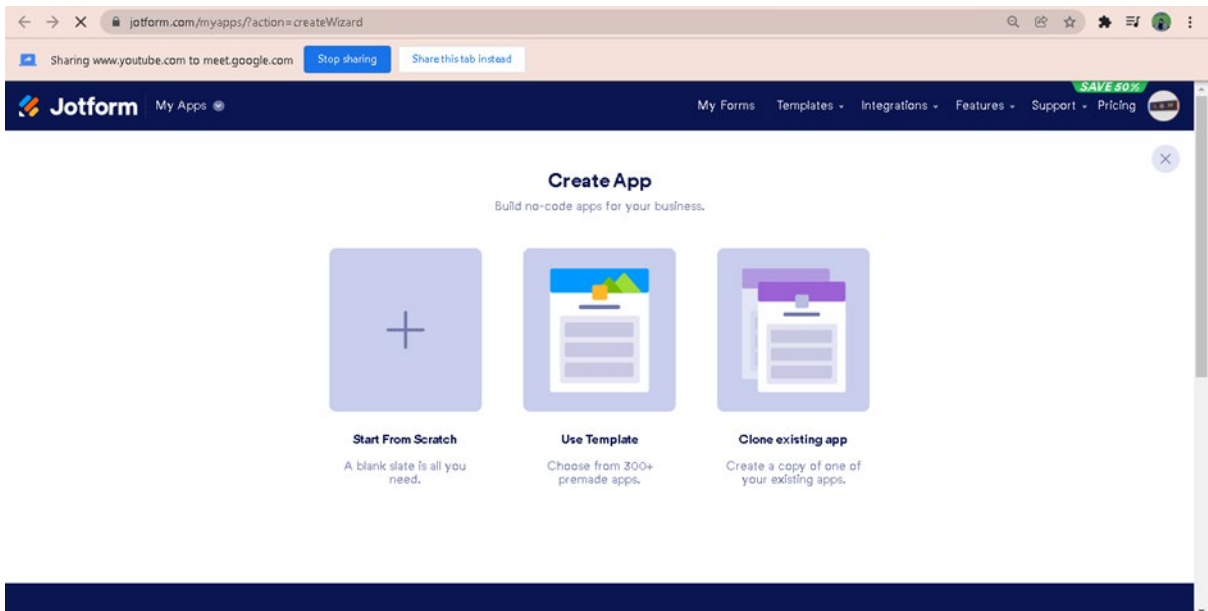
jotform.com/myapps/?action=createWizard

Sharing www.youtube.com to meet.google.com Stop sharing Share this tab instead

Jotform My Apps

My Forms Templates Integrations Features Support Pricing

SAVE 50%

Create App

Build no-code apps for your business.

Start From Scratch

A blank slate is all you need.

Use Template

Choose from 300+ premade apps.

Clone existing app

Create a copy of one of your existing apps.